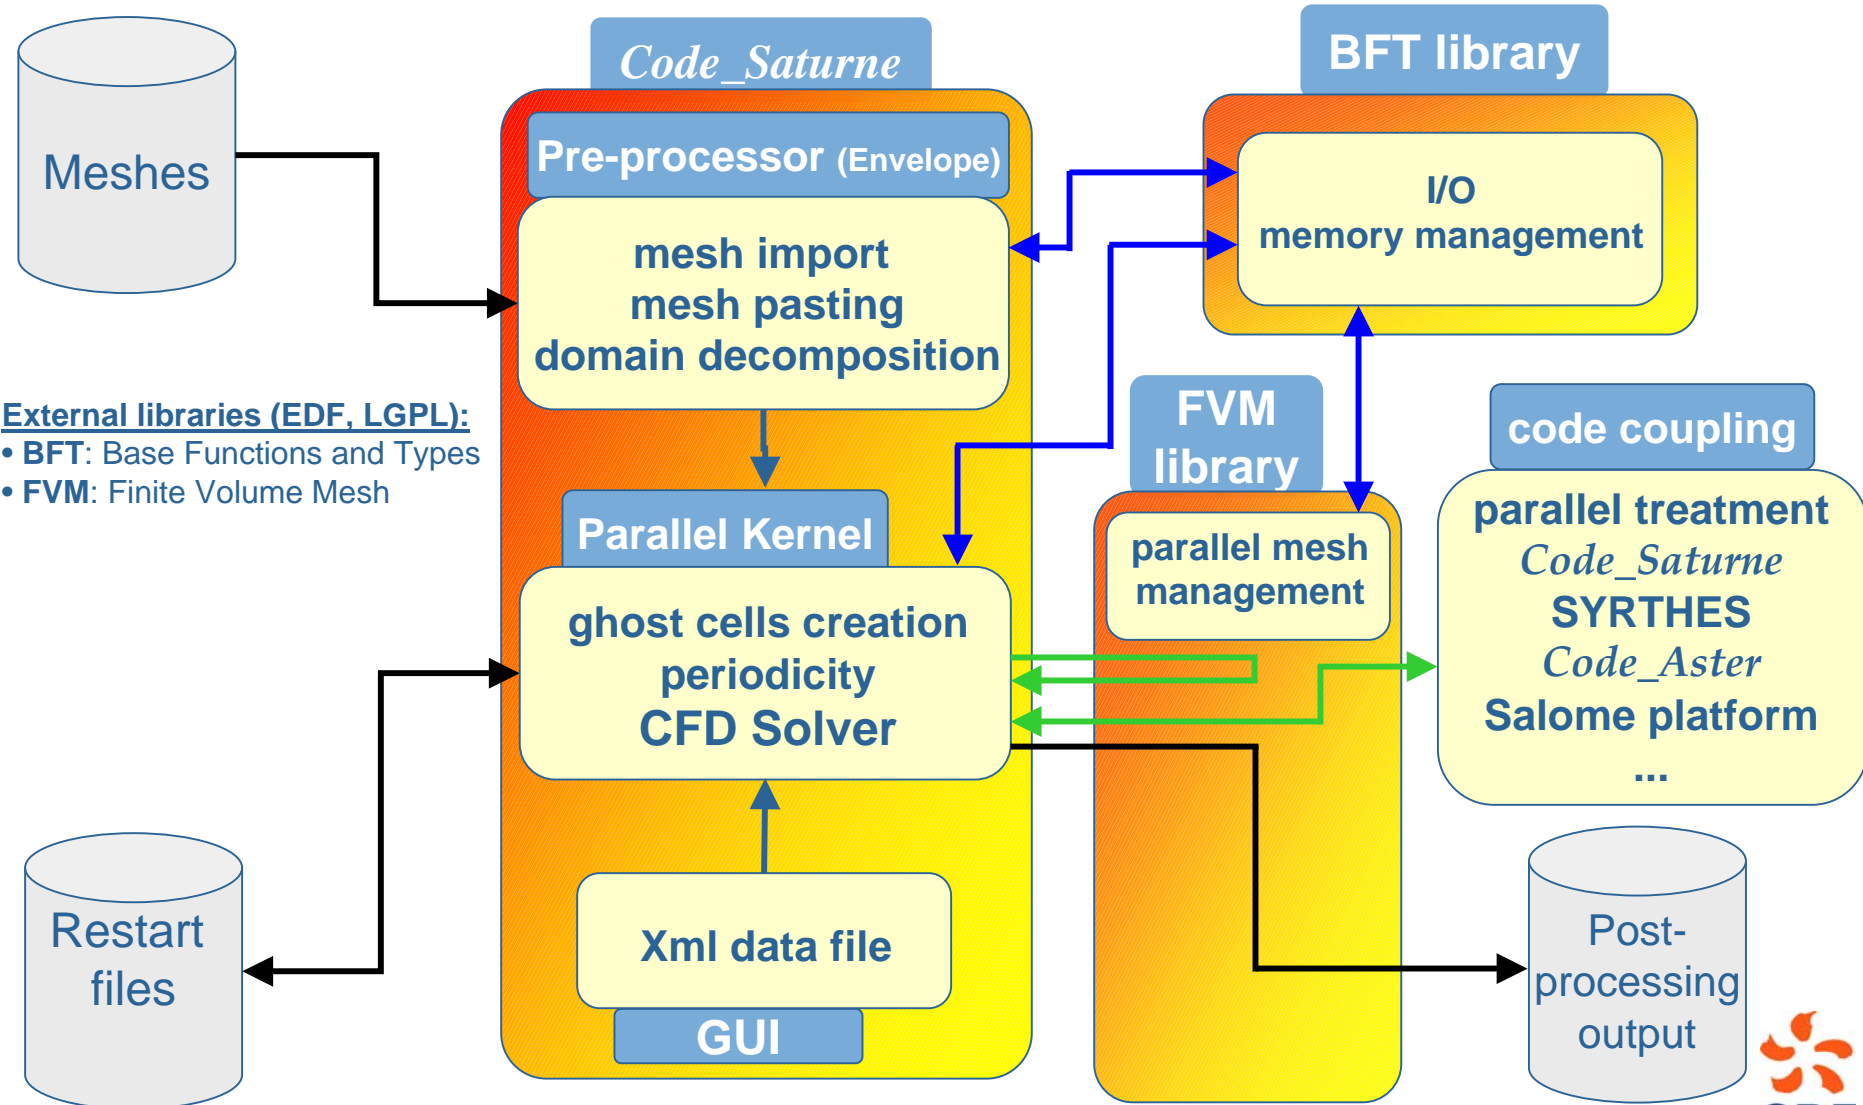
Meshes

Code_Saturne

Pre-processor (Envelope)

mesh import
mesh pasting
domain decomposition

BFT library

I/O
memory management

External libraries (EDF, LGPL):
• BFT: Base Functions and Types
• FVM: Finite Volume Mesh

Parallel Kernel

ghost cells creation
periodicity
CFD Solver

FVM library

parallel mesh management

code coupling

parallel treatment
Code_Saturne
SYRTHES
Code_Aster
Salome platform
...

Restart files

Xml data file

GUI

Post-processing output